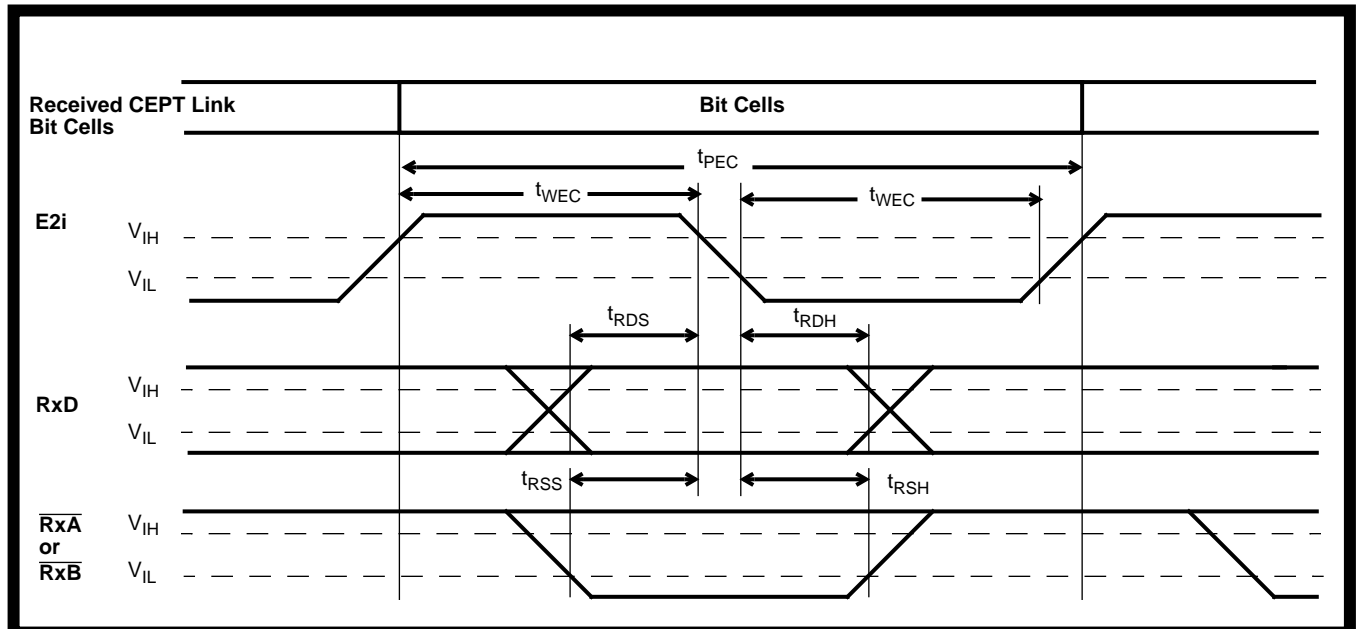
Received CEPT Link Bit Cells

Bit Cells

$t_{PEC}$

$t_{WEC}$

$t_{WEC}$

E2i

$V_{IH}$

$V_{IL}$

$t_{RDS}$

$t_{RDH}$

$V_{IH}$

RxD

$V_{IL}$

$t_{RSS}$

$t_{RSH}$

$\overline{RxA}$ or $\overline{RxB}$

$V_{IH}$

$V_{IL}$